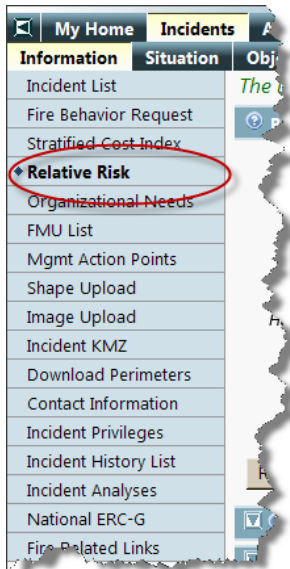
My Home
Incidents
Information
Situation
Obj
Incident List
Fire Behavior Request
Stratified Cost Index
Relative Risk
Organizational Needs
FMU List
Mgmt Action Points
Shape Upload
Image Upload
Incident KMZ
Download Perimeters
Contact Information
Incident Privileges
Incident History List
Incident Analyses
National ERC-G
Fire Related Links
The